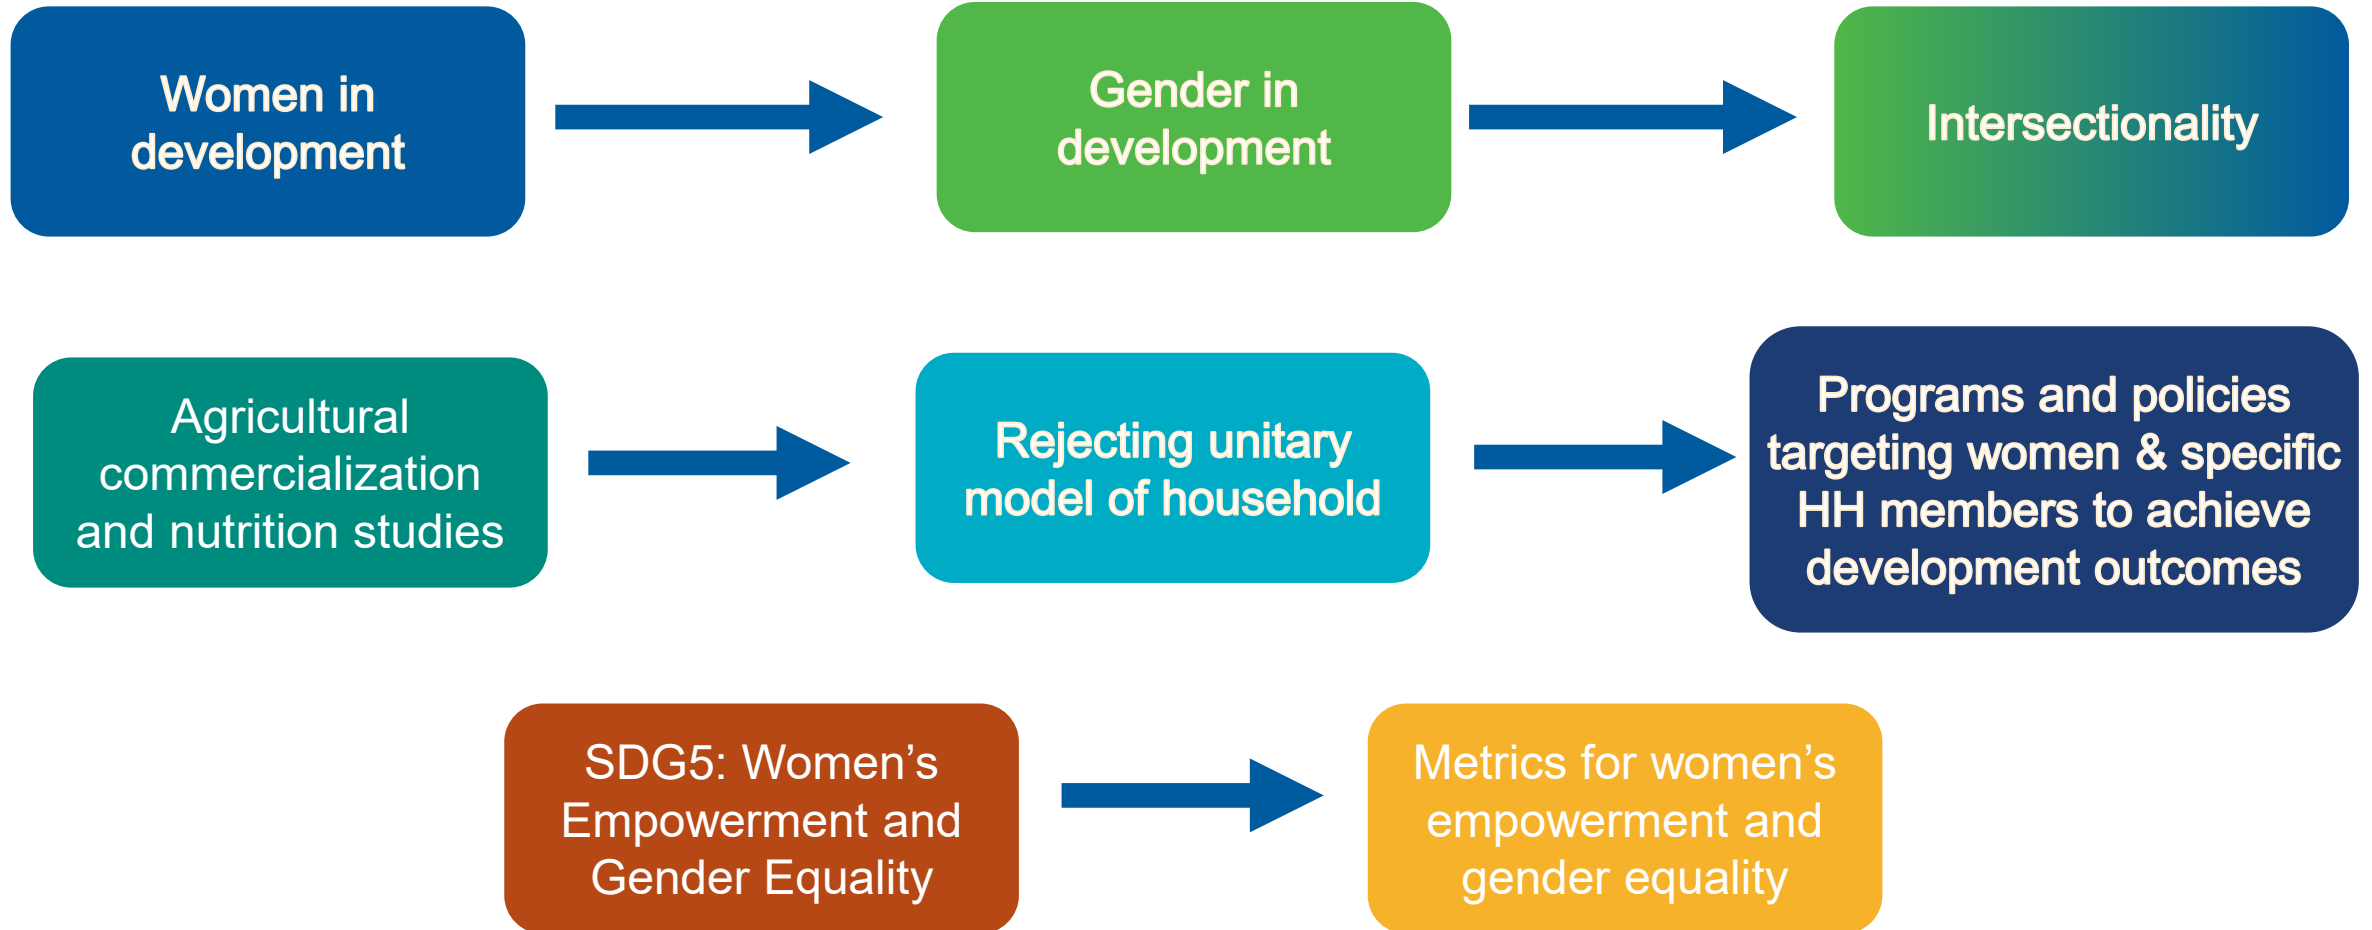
Women in development

Gender in development

Intersectionality

Agricultural commercialization and nutrition studies

Rejecting unitary model of household

Programs and policies targeting women & specific HH members to achieve development outcomes

SDG5: Women’s Empowerment and Gender Equality

Metrics for women’s empowerment and gender equality